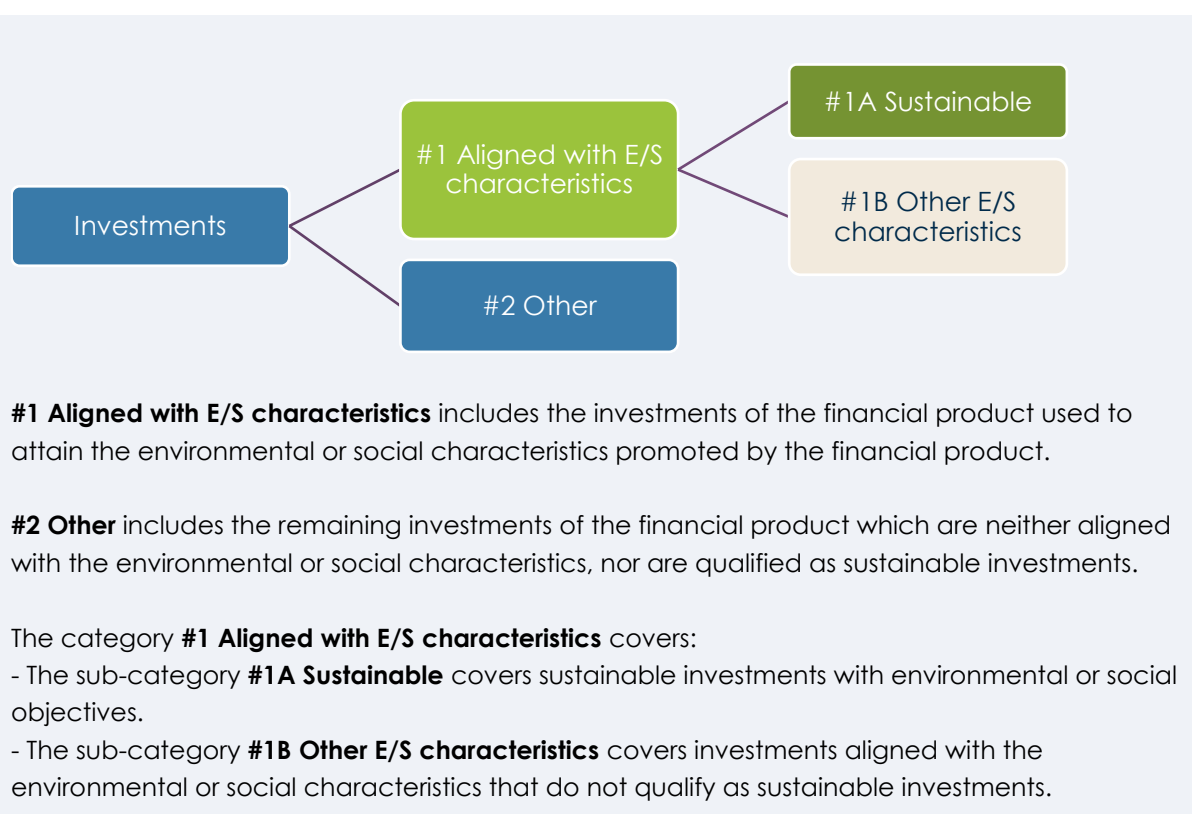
Investments

#1 Aligned with E/S characteristics

#2 Other

#1A Sustainable

#1B Other E/S characteristics

**#1 Aligned with E/S characteristics** includes the investments of the financial product used to attain the environmental or social characteristics promoted by the financial product.

**#2 Other** includes the remaining investments of the financial product which are neither aligned with the environmental or social characteristics, nor are qualified as sustainable investments.

The category **#1 Aligned with E/S characteristics** covers:
- The sub-category **#1A Sustainable** covers sustainable investments with environmental or social objectives.
- The sub-category **#1B Other E/S characteristics** covers investments aligned with the environmental or social characteristics that do not qualify as sustainable investments.